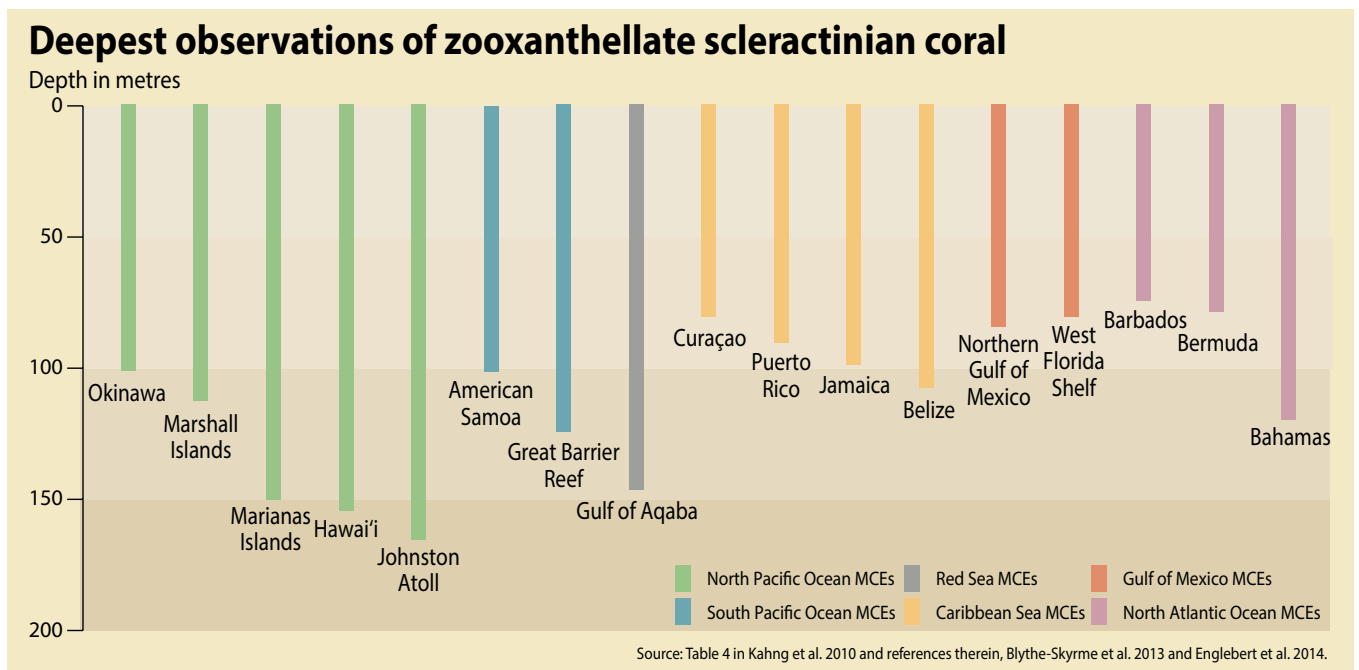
Deepest observations of zooxanthellate scleractinian coral

Depth in metres

0
50
100
150
200

Okinawa
Marshall Islands
Marianas Islands
Hawai'i
Johnston Atoll
American Samoa
Great Barrier Reef
Gulf of Aqaba
Curaçao
Puerto Rico
Jamaica
Belize
Northern Gulf of Mexico
West Florida Shelf
Barbados
Bermuda
Bahamas

North Pacific Ocean MCEs
South Pacific Ocean MCEs
Red Sea MCEs
Caribbean Sea MCEs
Gulf of Mexico MCEs
North Atlantic Ocean MCEs

Source: Table 4 in Kahng et al. 2010 and references therein, Blythe-Skyrme et al. 2013 and Englebert et al. 2014.